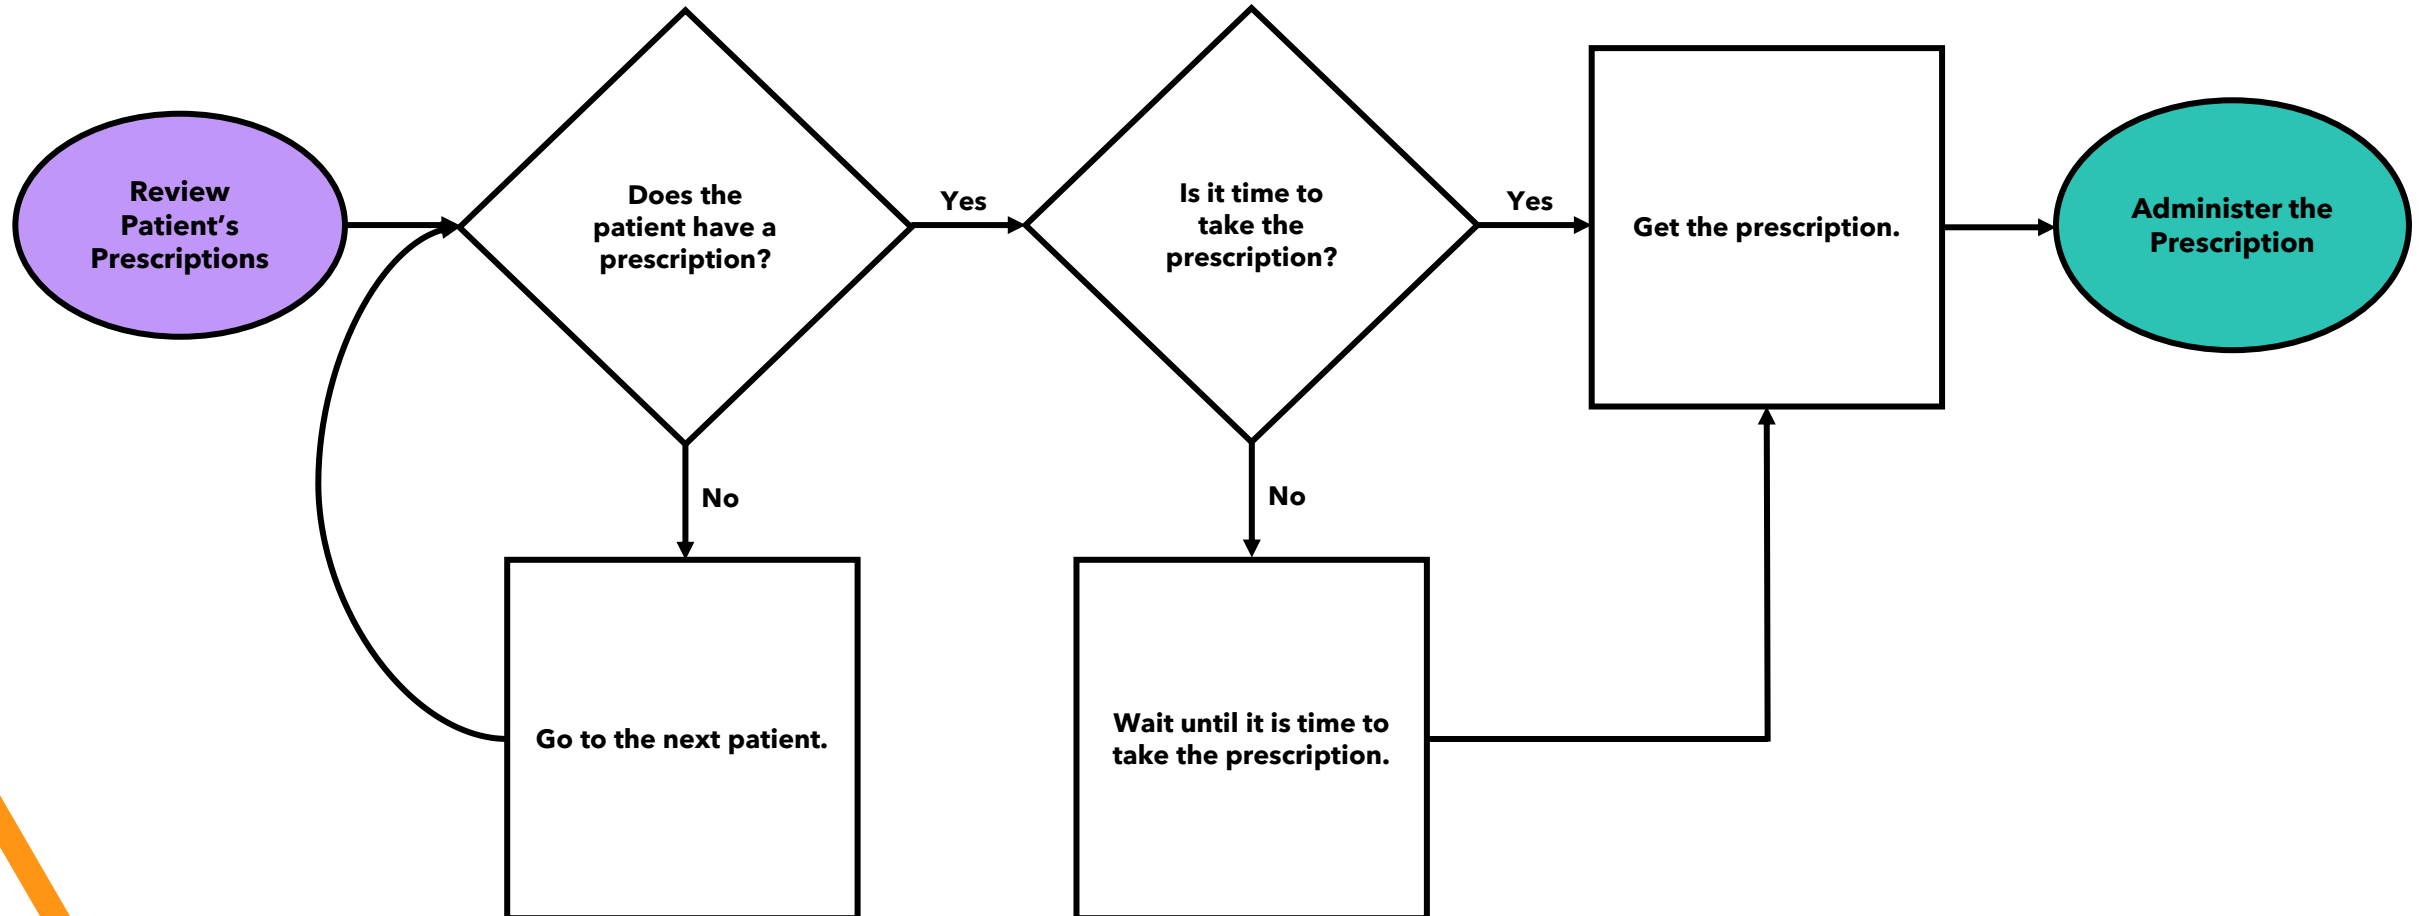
Review Patient's Prescriptions

Does the patient have a prescription?

Yes

Is it time to take the prescription?

Yes

Get the prescription.

Administer the Prescription

No

No

Go to the next patient.

Wait until it is time to take the prescription.